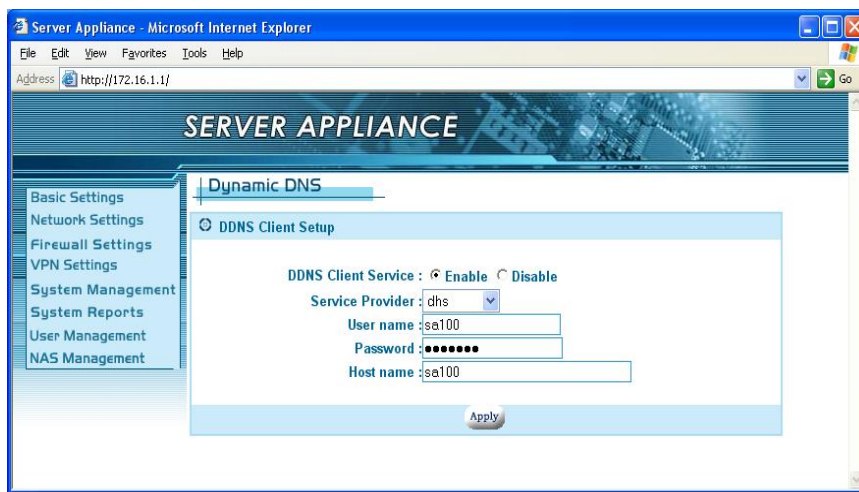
Server Appliance - Microsoft Internet Explorer

File Edit View Favorites Tools Help

Address http://172.16.1.1/

Go

SERVER APPLIANCE

Basic Settings
Network Settings
Firewall Settings
VPN Settings
System Management
System Reports
User Management
NAS Management

Dynamic DNS

DDNS Client Setup

DDNS Client Service : Enable Disable
Service Provider : dhs
User name : sa100
Password : •••••••
Host name : sa100

Apply